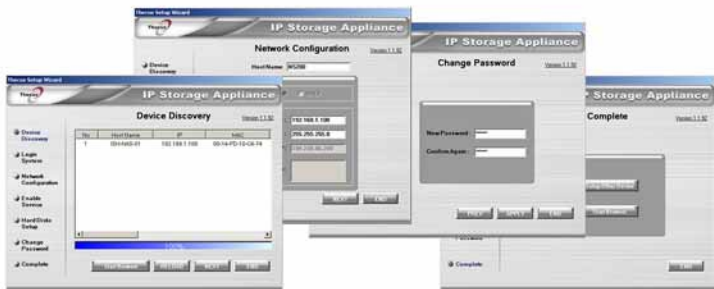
Thecus Setup Wizard

IP Storage Appliance

Network Configuration

Version 1.1.92

Device Discovery

Host Name: N5200

192.168.1.100

255.255.255.0

NEXT

END

IP Storage Appliance

Change Password

Version 1.1.92

New Password:

Confirm Again:

PREV

APPLY

END

IP Storage Appliance

Complete

Version 1.1.92

Password

Complete

END

Thecus Setup Wizard

Thecus

IP Storage Appliance

Device Discovery

Version 1.1.92

Device Discovery

Login System

Network Configuration

Enable Service

Hard Disks Setup

Change Password

Complete

| No | Host Name | IP | MAC |
|---|---|---|---|
| 1 | 00-N4S-01 | 192.168.1.100 | 00-14-FD-10-C8-74 |

100%

Start Browser

RE-LOAD

NEXT

END